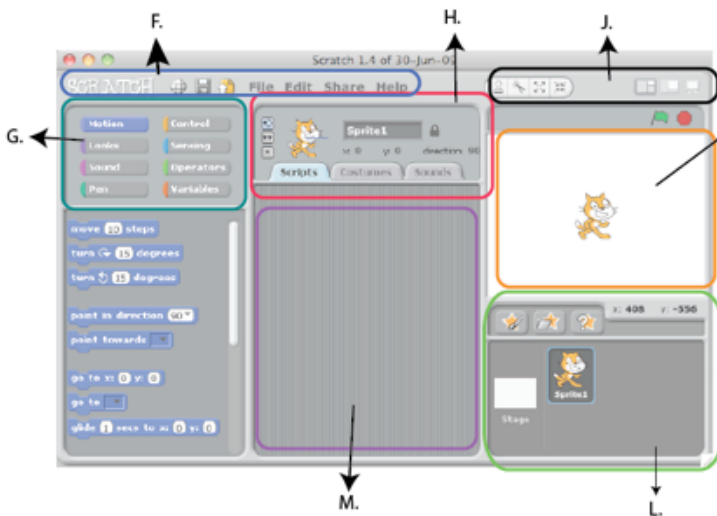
F.

H.

J.

G.

Scratch 1.4 of 30-Jun-09

SCRATCH File Edit Share Help

Motion
Looks
Sound
Pen
Control
Sensing
Operators
Variables

Sprite1
x: 0 y: 0 direction: 90

Scripts Costumes Sounds

move 10 steps
turn 15 degrees
turn 15 degrees
point in direction 90
point towards
go to x: 0 y: 0
go to
glide 1 secs to x: 0 y: 0

x: 408 y: -356

Stage
Sprite1

M.

L.